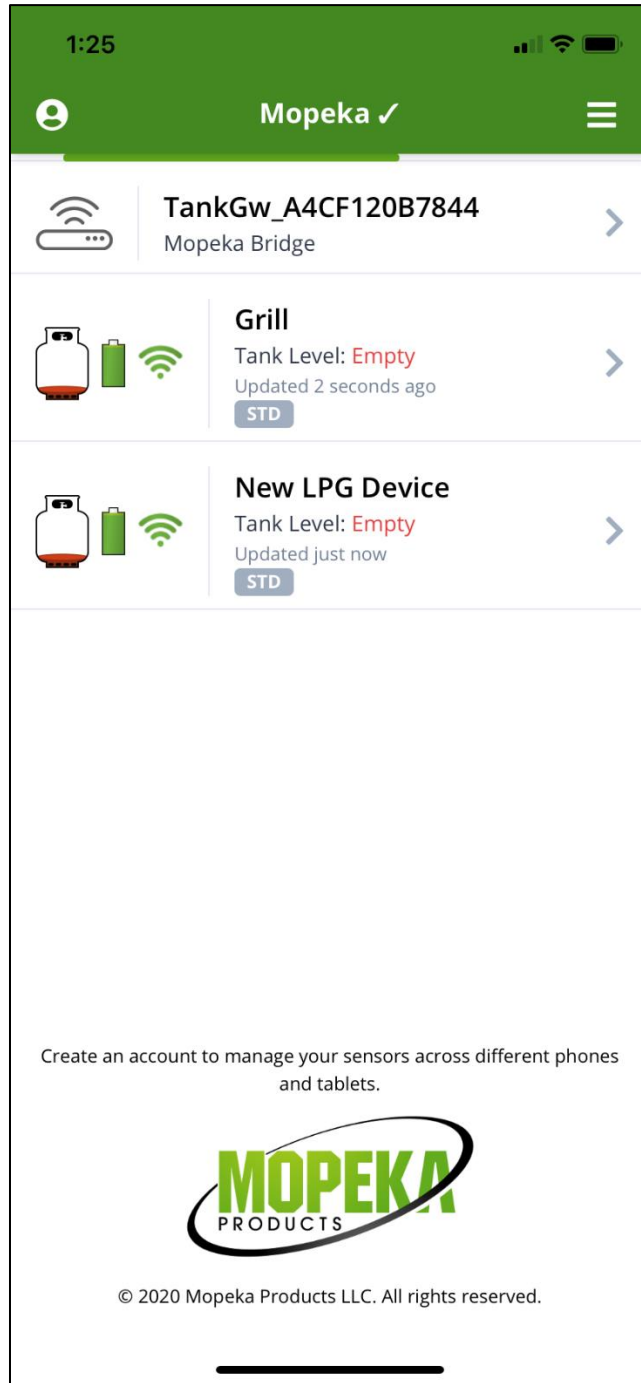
1:25

Mopeka ✓

TankGw_A4CF120B7844
Mopeka Bridge

Grill
Tank Level: Empty
Updated 2 seconds ago
STD

New LPG Device
Tank Level: Empty
Updated just now
STD

Create an account to manage your sensors across different phones and tablets.

MOPEKA
PRODUCTS

© 2020 Mopeka Products LLC. All rights reserved.